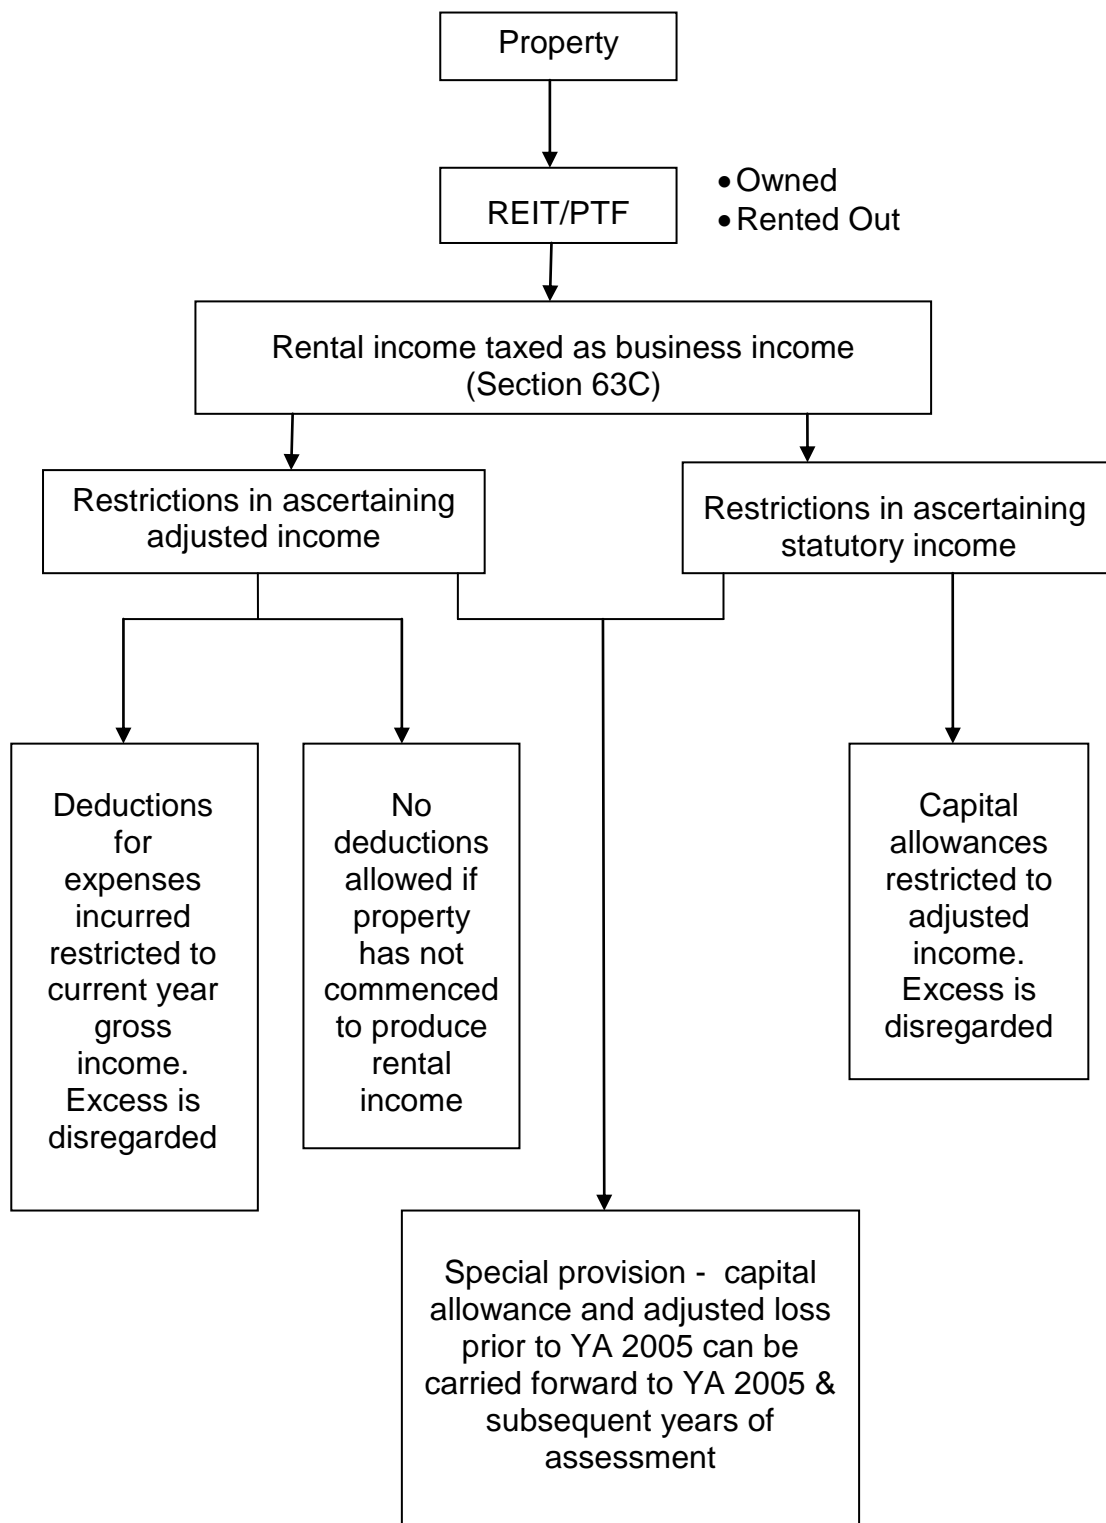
Property

REIT/PTF

• Owned
• Rented Out

Rental income taxed as business income (Section 63C)

Restrictions in ascertaining adjusted income

Restrictions in ascertaining statutory income

Deductions for expenses incurred restricted to current year gross income. Excess is disregarded

No deductions allowed if property has not commenced to produce rental income

Capital allowances restricted to adjusted income. Excess is disregarded

Special provision - capital allowance and adjusted loss prior to YA 2005 can be carried forward to YA 2005 & subsequent years of assessment